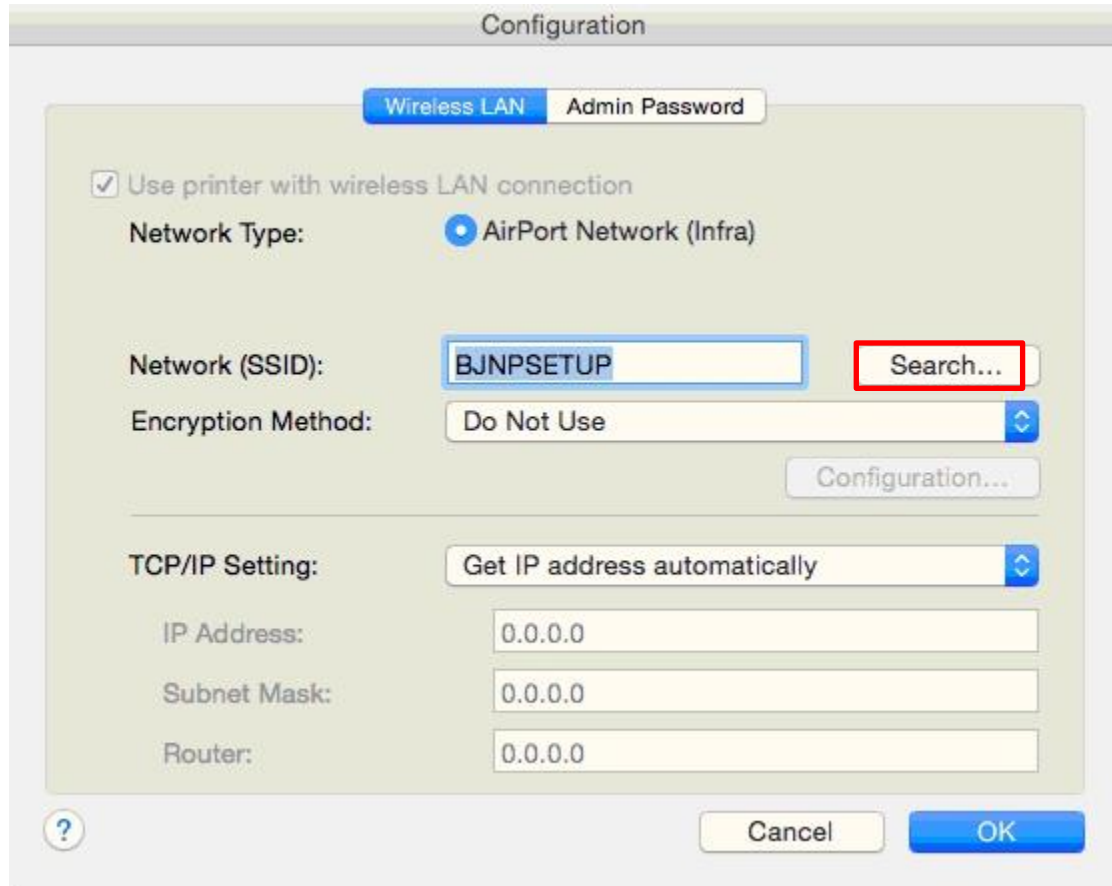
Configuration

Wireless LAN | Admin Password

Use printer with wireless LAN connection

Network Type: AirPort Network (Infra)

Network (SSID): BJNPSETUP Search...

Encryption Method: Do Not Use

Configuration...

TCP/IP Setting: Get IP address automatically

IP Address: 0.0.0.0

Subnet Mask: 0.0.0.0

Router: 0.0.0.0

?

Cancel OK